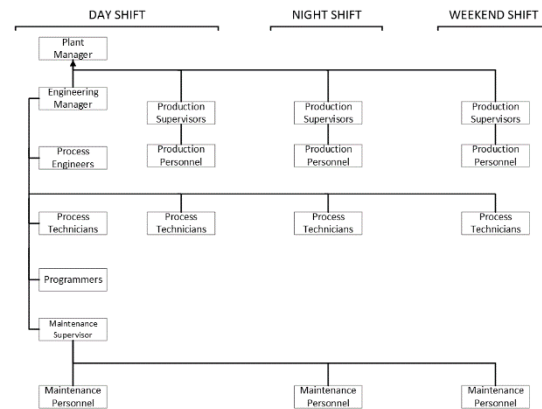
DAY SHIFT

NIGHT SHIFT

WEEKEND SHIFT

Plant Manager

Engineering Manager

Production Supervisors

Production Supervisors

Production Supervisors

Process Engineers

Production Personnel

Production Personnel

Production Personnel

Process Technicians

Process Technicians

Process Technicians

Process Technicians

Programmers

Maintenance Supervisor

Maintenance Personnel

Maintenance Personnel

Maintenance Personnel